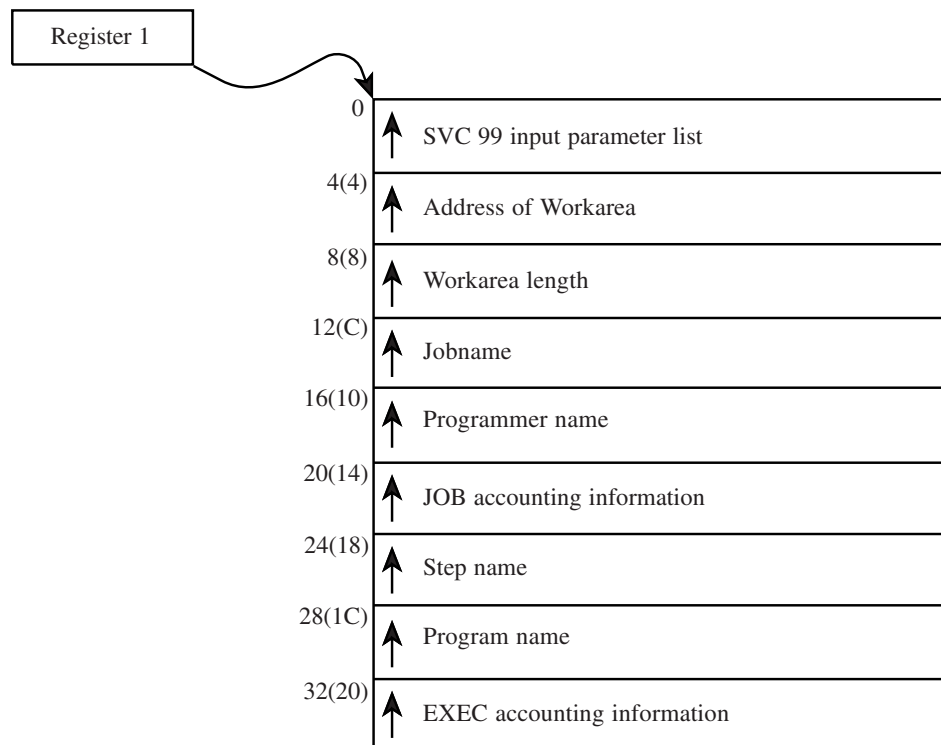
Register 1

0
SVC 99 input parameter list
4(4)
Address of Workarea
8(8)
Workarea length
12(C)
Jobname
16(10)
Programmer name
20(14)
JOB accounting information
24(18)
Step name
28(1C)
Program name
32(20)
EXEC accounting information